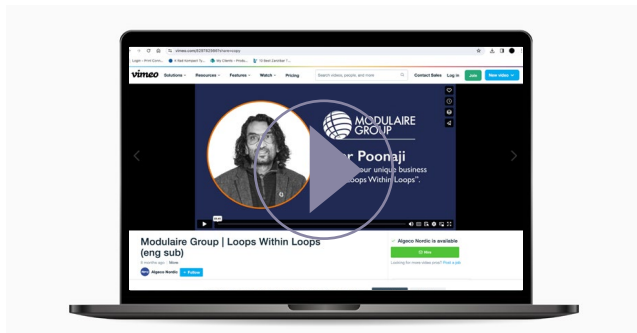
vimeo.com/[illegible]

Login – Print Conn... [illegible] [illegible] My Clients – Produ... 10 Best Zanzibar T...

vimeo Solutions Resources Features Watch Pricing Search videos, people and more Contact Sales Log in Join New video

MODULAIRE GROUP

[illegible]r Poonaji
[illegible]our unique business
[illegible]oops Within Loops".

Modulaire Group | Loops Within Loops (eng sub)

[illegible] More

Algeco Nordic + Follow

Algeco Nordic is available

Hire

Looking for more video work? Post a job